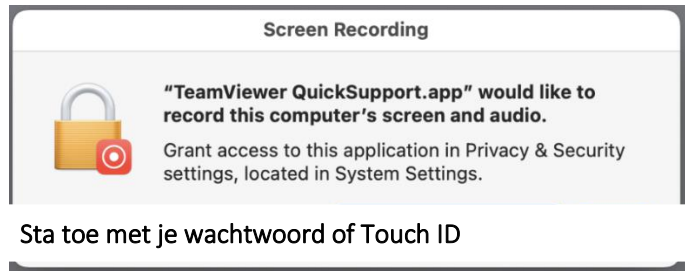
Screen Recording

"TeamViewer QuickSupport.app" would like to record this computer's screen and audio.

Grant access to this application in Privacy & Security settings, located in System Settings.

Sta toe met je wachtwoord of Touch ID